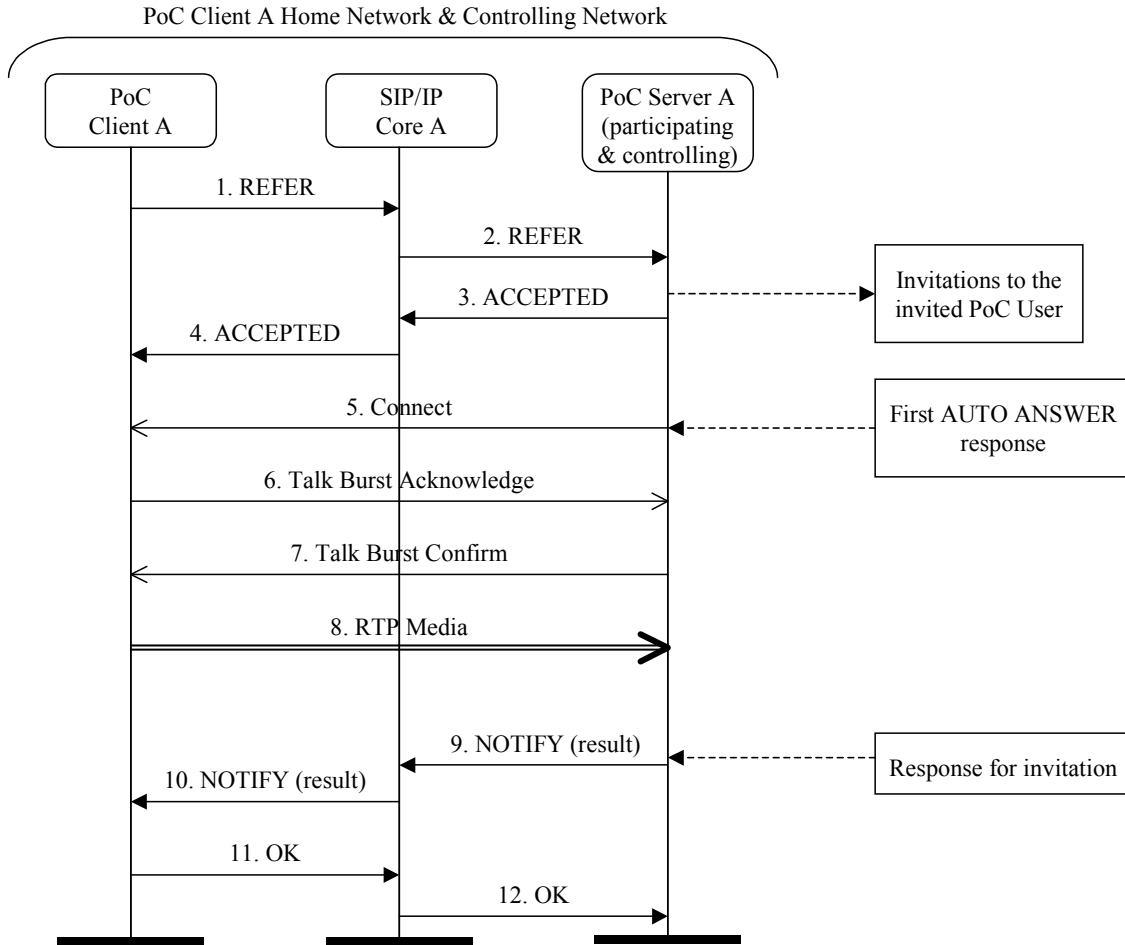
PoC Client A Home Network & Controlling Network

PoC Client A

SIP/IP Core A

PoC Server A (participating & controlling)

1. REFER

2. REFER

3. ACCEPTED

Invitations to the invited PoC User

4. ACCEPTED

5. Connect

First AUTO ANSWER response

6. Talk Burst Acknowledge

7. Talk Burst Confirm

8. RTP Media

9. NOTIFY (result)

Response for invitation

10. NOTIFY (result)

11. OK

12. OK